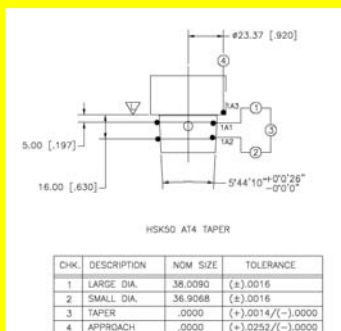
ø23.37 [.920]

4

RA3

1

TA1

3

TA2

2

5.00 [.197]

16.00 [.630]

$5°44'10"^{+0°0'26"}_{-0°0'0"}$

HSK50 AT4 TAPER

| CHK. | DESCRIPTION | NOM SIZE | TOLERANCE |
|---|---|---|---|
| 1 | LARGE DIA. | 38.0090 | (±).0016 |
| 2 | SMALL DIA. | 36.9068 | (±).0016 |
| 3 | TAPER | .0000 | (+).0014/(−).0000 |
| 4 | APPROACH | .0000 | (+).0252/(−).0000 |